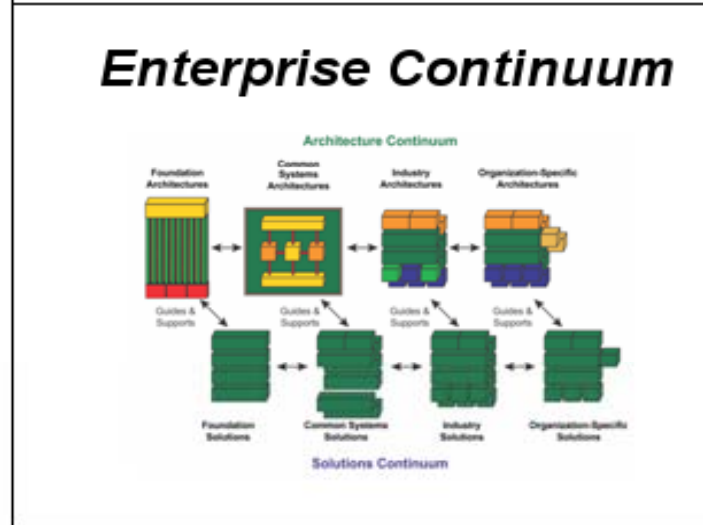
Enterprise Continuum

Architecture Continuum

Foundation Architectures

Common Systems Architectures

Industry Architectures

Organization-Specific Architectures

Guides & Supports

Guides & Supports

Guides & Supports

Guides & Supports

Foundation Solutions

Common Systems Solutions

Industry Solutions

Organization-Specific Solutions

Solutions Continuum